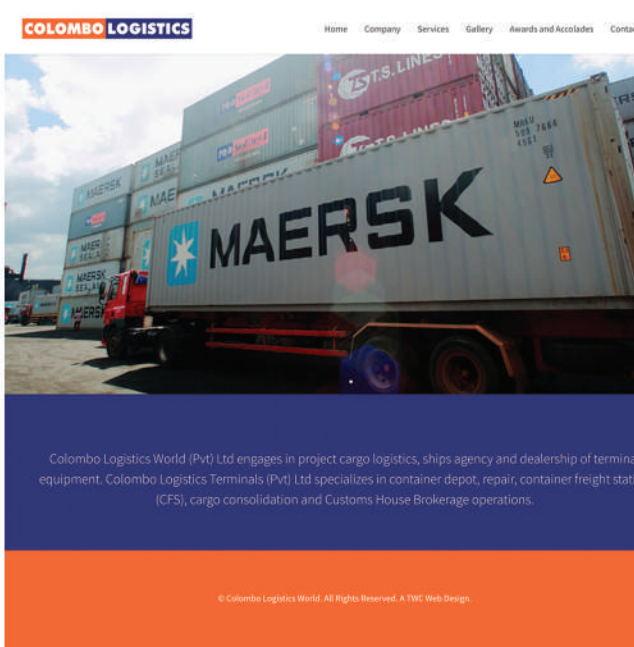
COLOMBO LOGISTICS

Home Company Services Gallery Awards and Accolades Conta

T.S. LINES

MAERSK

MAERSK SEALAND

MAERSK

Colombo Logistics World (Pvt) Ltd engages in project cargo logistics, ships agency and dealership of termina equipment. Colombo Logistics Terminals (Pvt) Ltd specializes in container depot, repair, container freight stati (CFS), cargo consolidation and Customs House Brokerage operations.

© Colombo Logistics World. All Rights Reserved. A TWC Web Design.